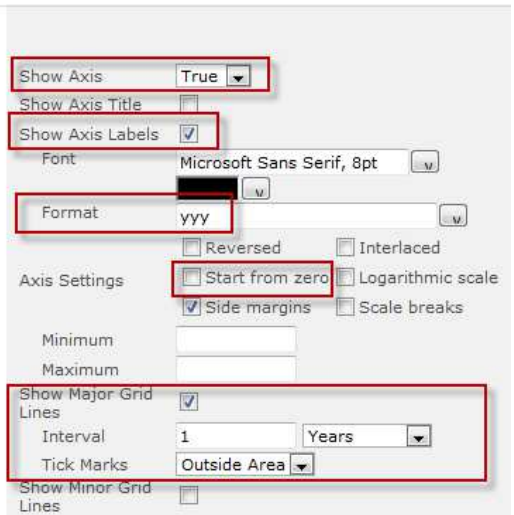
Show Axis True
Show Axis Title
Show Axis Labels
Font Microsoft Sans Serif, 8pt
Format yyy
Reversed
Interlaced
Axis Settings
Start from zero
Logarithmic scale
Side margins
Scale breaks
Minimum
Maximum
Show Major Grid Lines
Interval 1 Years
Tick Marks Outside Area
Show Minor Grid Lines